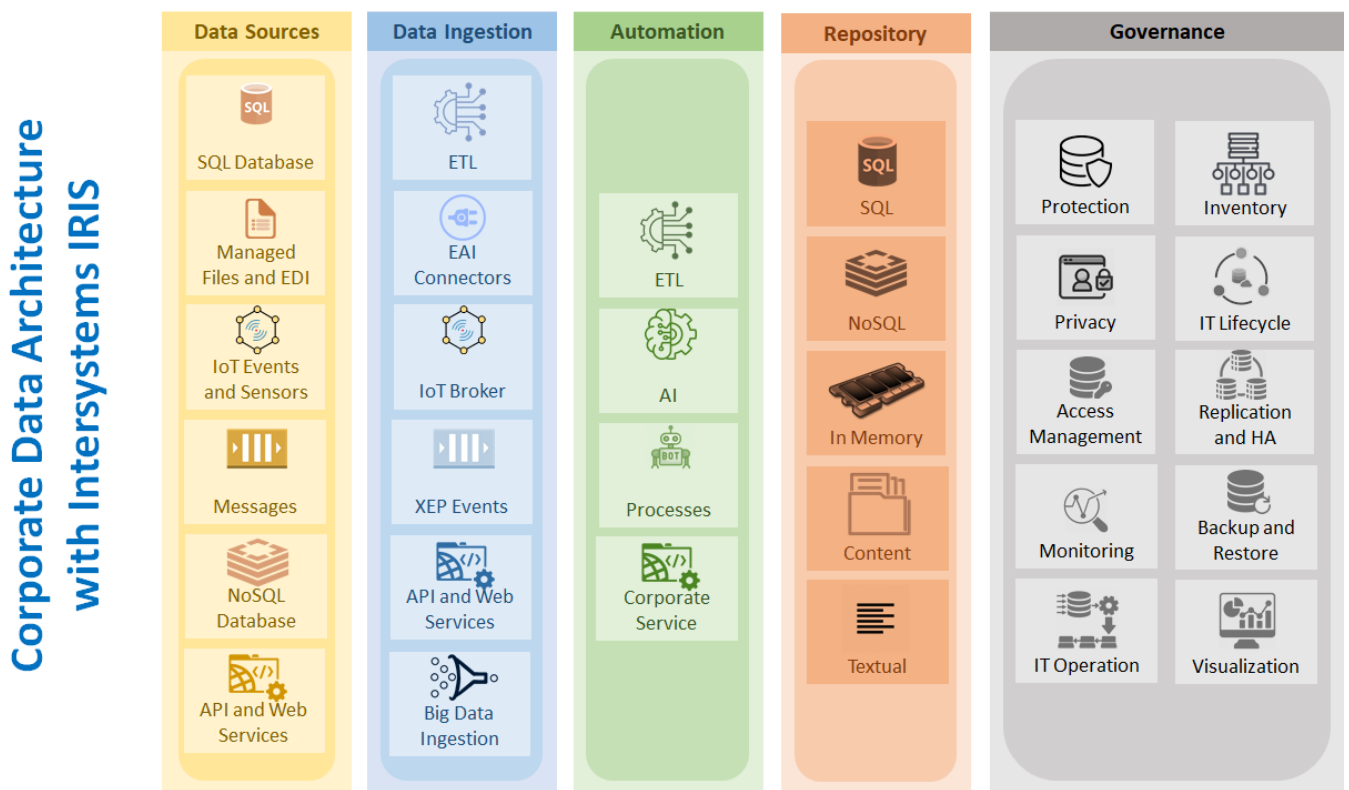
Corporate Data Architecture with Intersystems IRIS

Data Sources

SQL

SQL Database

Managed Files and EDI

IoT Events and Sensors

Messages

NoSQL Database

API and Web Services

Data Ingestion

ETL

EAI Connectors

IoT Broker

XEP Events

API and Web Services

Big Data Ingestion

Automation

ETL

AI

BOT

Processes

Corporate Service

Repository

SQL

SQL

NoSQL

In Memory

Content

Textual

Governance

Protection

Inventory

Privacy

IT Lifecycle

Access Management

Replication and HA

Monitoring

Backup and Restore

IT Operation

Visualization